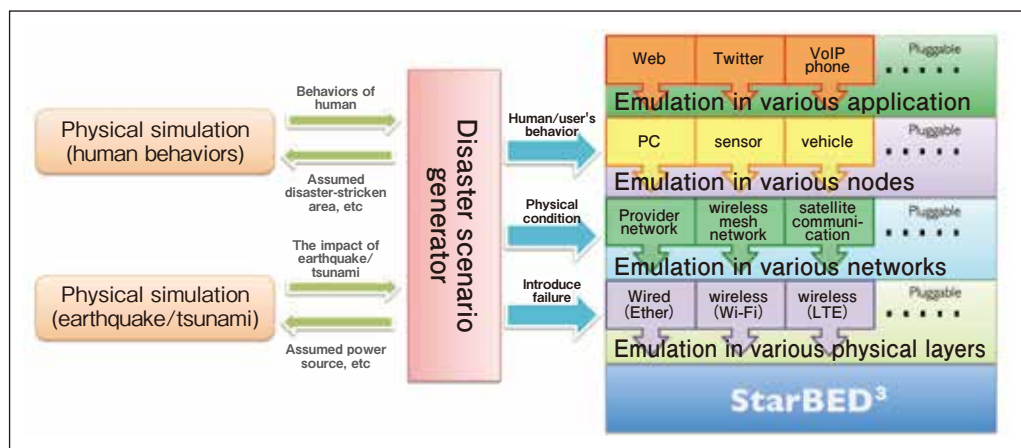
Physical simulation (human behaviors)

Behaviors of human

Assumed disaster-stricken area, etc

Physical simulation (earthquake/tsunami)

The impact of earthquake/ tsunami

Assumed power source, etc

Disaster scenario generator

Human/user's behavior

Physical condition

Introduce failure

Web

Twitter

VoIP phone

Pluggable

• • • • •

Emulation in various application

PC

sensor

vehicle

Pluggable

• • • • •

Emulation in various nodes

Provider network

wireless mesh network

satellite communication

Pluggable

• • • • •

Emulation in various networks

Wired (Ether)

wireless (Wi-Fi)

wireless (LTE)

Pluggable

• • • • •

Emulation in various physical layers

StarBED$^3$